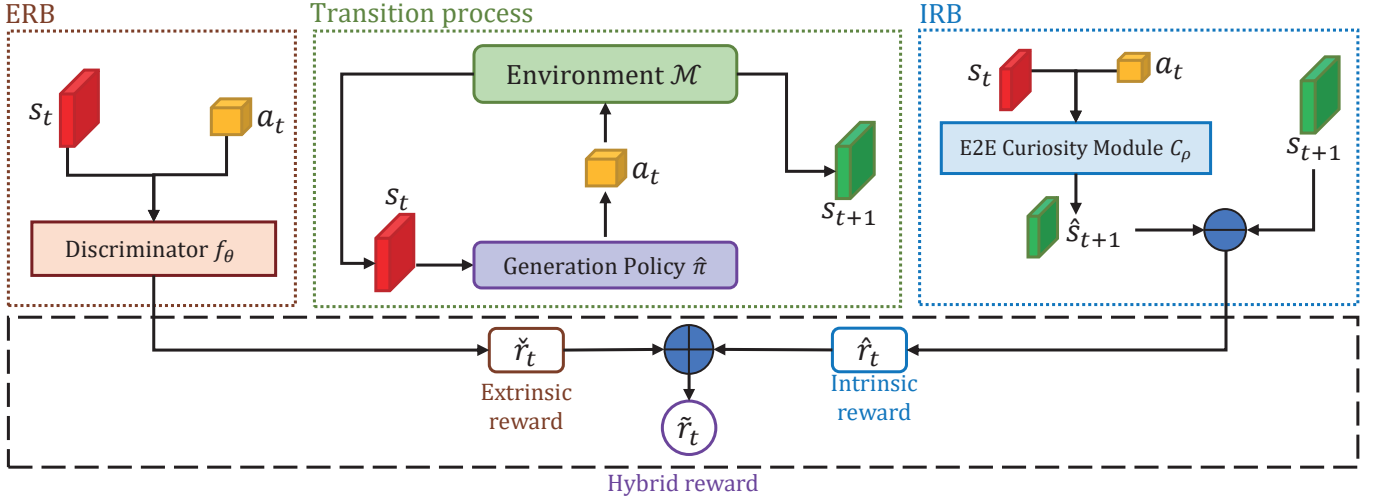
ERB

$s_t$

$a_t$

Discriminator $f_\theta$

Transition process

Environment $\mathcal{M}$

$a_t$

$s_t$

$s_{t+1}$

Generation Policy $\hat{\pi}$

IRB

$s_t$

$a_t$

E2E Curiosity Module $C_\rho$

$s_{t+1}$

$\hat{s}_{t+1}$

$\check{r}_t$

Extrinsic reward

$\hat{r}_t$

Intrinsic reward

$\tilde{r}_t$

Hybrid reward